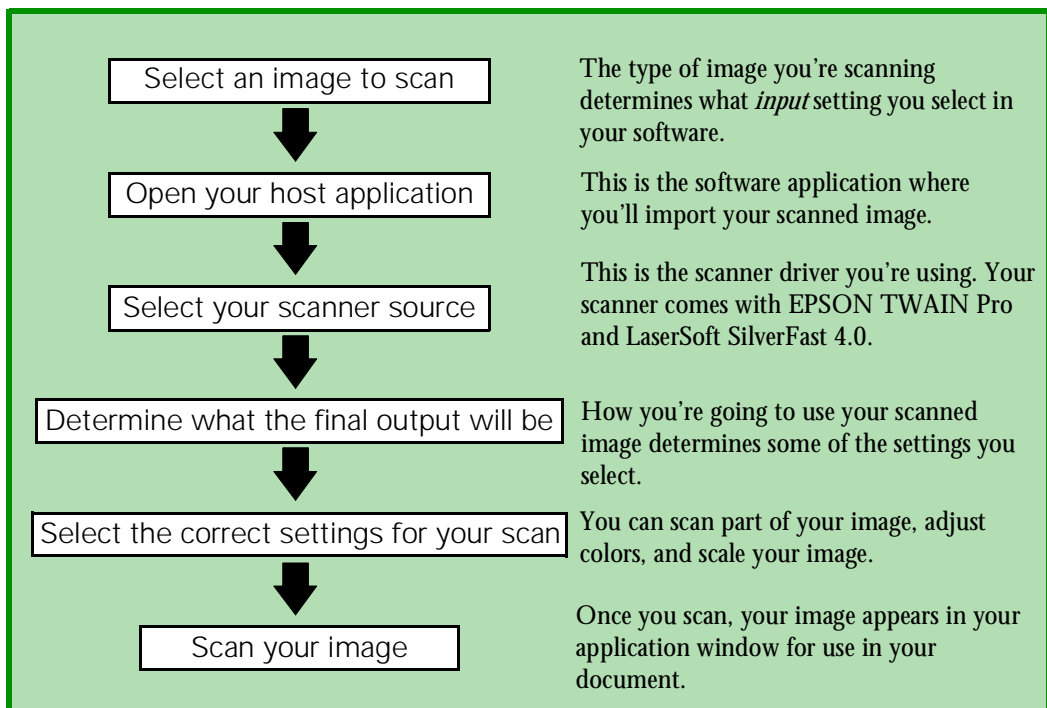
Select an image to scan

The type of image you're scanning determines what *input* setting you select in your software.

Open your host application

This is the software application where you'll import your scanned image.

Select your scanner source

This is the scanner driver you're using. Your scanner comes with EPSON TWAIN Pro and LaserSoft SilverFast 4.0.

Determine what the final output will be

How you're going to use your scanned image determines some of the settings you select.

Select the correct settings for your scan

You can scan part of your image, adjust colors, and scale your image.

Scan your image

Once you scan, your image appears in your application window for use in your document.